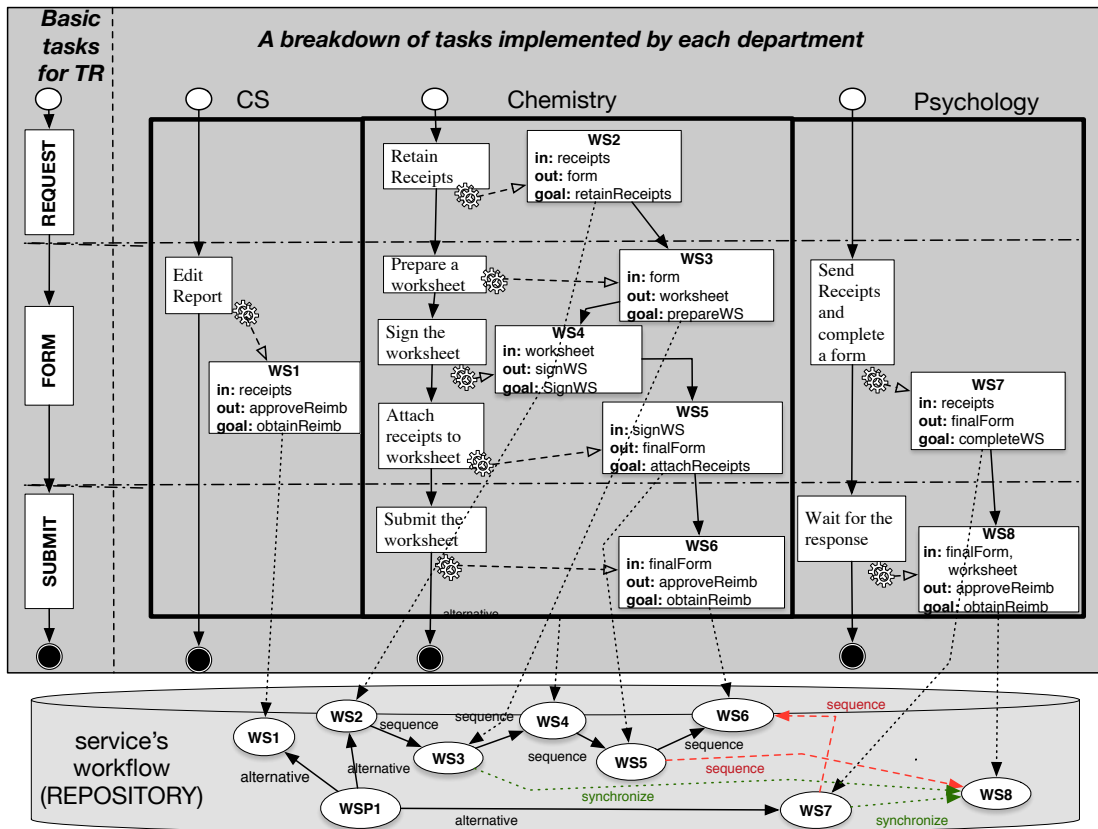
Basic tasks for TR

A breakdown of tasks implemented by each department

CS

Chemistry

Psychology

REQUEST

FORM

SUBMIT

Retain Receipts

WS2
in: receipts
out: form
goal: retainReceipts

Prepare a worksheet

WS3
in: form
out: worksheet
goal: prepareWS

Sign the worksheet

WS4
in: worksheet
out: signWS
goal: SignWS

Attach receipts to worksheet

WS5
in: signWS
out: finalForm
goal: attachReceipts

Submit the worksheet

WS6
in: finalForm
out: approveReimb
goal: obtainReimb

alternative

Edit Report

WS1
in: receipts
out: approveReimb
goal: obtainReimb

Send Receipts and complete a form

WS7
in: receipts
out: finalForm
goal: completeWS

Wait for the response

WS8
in: finalForm, worksheet
out: approveReimb
goal: obtainReimb

service's workflow (REPOSITORY)

WS1
WS2
WS3
WS4
WS5
WS6
WS7
WS8
WSP1

sequence
sequence
sequence
sequence
sequence
sequence
alternative
alternative
alternative
synchronize
synchronize